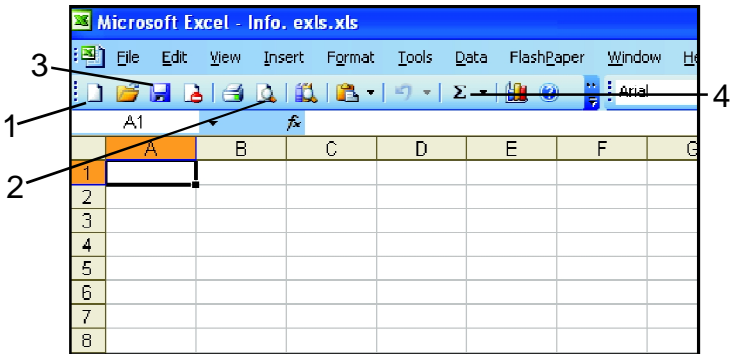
Microsoft Excel - Info. exls.xls

File Edit View Insert Format Tools Data FlashPaper Window He

3

1

4

Arial

$\Sigma$

A1

$f_x$

2

| | A | B | C | D | E | F | G |
|---|---|---|---|---|---|---|---|
| 1 | | | | | | | |
| 2 | | | | | | | |
| 3 | | | | | | | |
| 4 | | | | | | | |
| 5 | | | | | | | |
| 6 | | | | | | | |
| 7 | | | | | | | |
| 8 | | | | | | | |